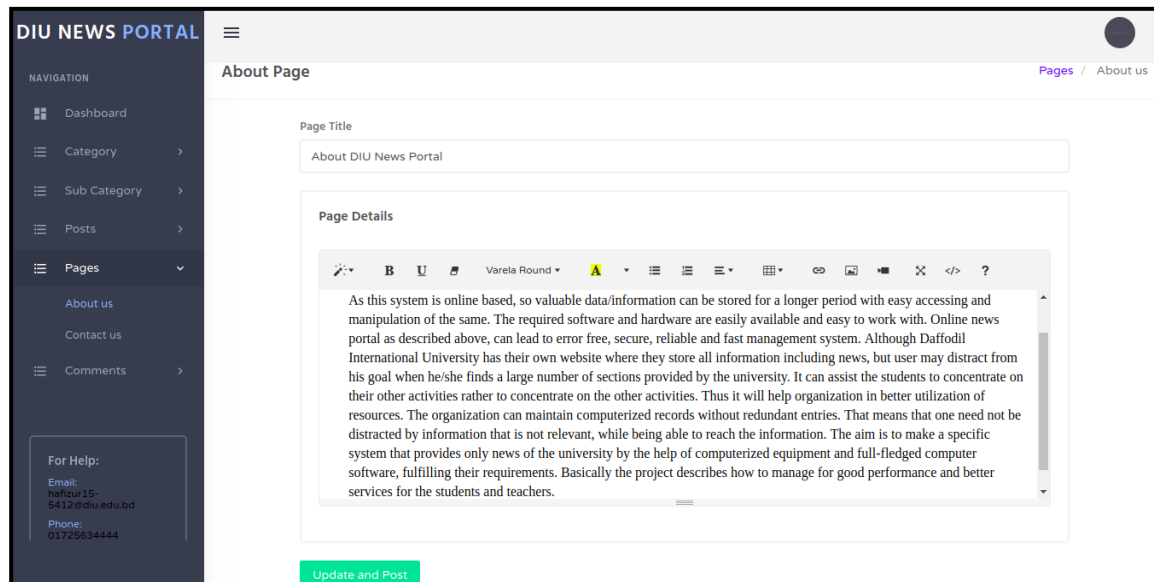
DIU NEWS PORTAL

NAVIGATION

Dashboard

Category

Sub Category

Posts

Pages

About us

Contact us

Comments

For Help:
Email:
hafizur15-5412@diu.edu.bd
Phone:
01725634444

About Page

Pages / About us

Page Title

About DIU News Portal

Page Details

B U Varela Round A ?

As this system is online based, so valuable data/information can be stored for a longer period with easy accessing and manipulation of the same. The required software and hardware are easily available and easy to work with. Online news portal as described above, can lead to error free, secure, reliable and fast management system. Although Daffodil International University has their own website where they store all information including news, but user may distract from his goal when he/she finds a large number of sections provided by the university. It can assist the students to concentrate on their other activities rather to concentrate on the other activities. Thus it will help organization in better utilization of resources. The organization can maintain computerized records without redundant entries. That means that one need not be distracted by information that is not relevant, while being able to reach the information. The aim is to make a specific system that provides only news of the university by the help of computerized equipment and full-fledged computer software, fulfilling their requirements. Basically the project describes how to manage for good performance and better services for the students and teachers.

Update and Post